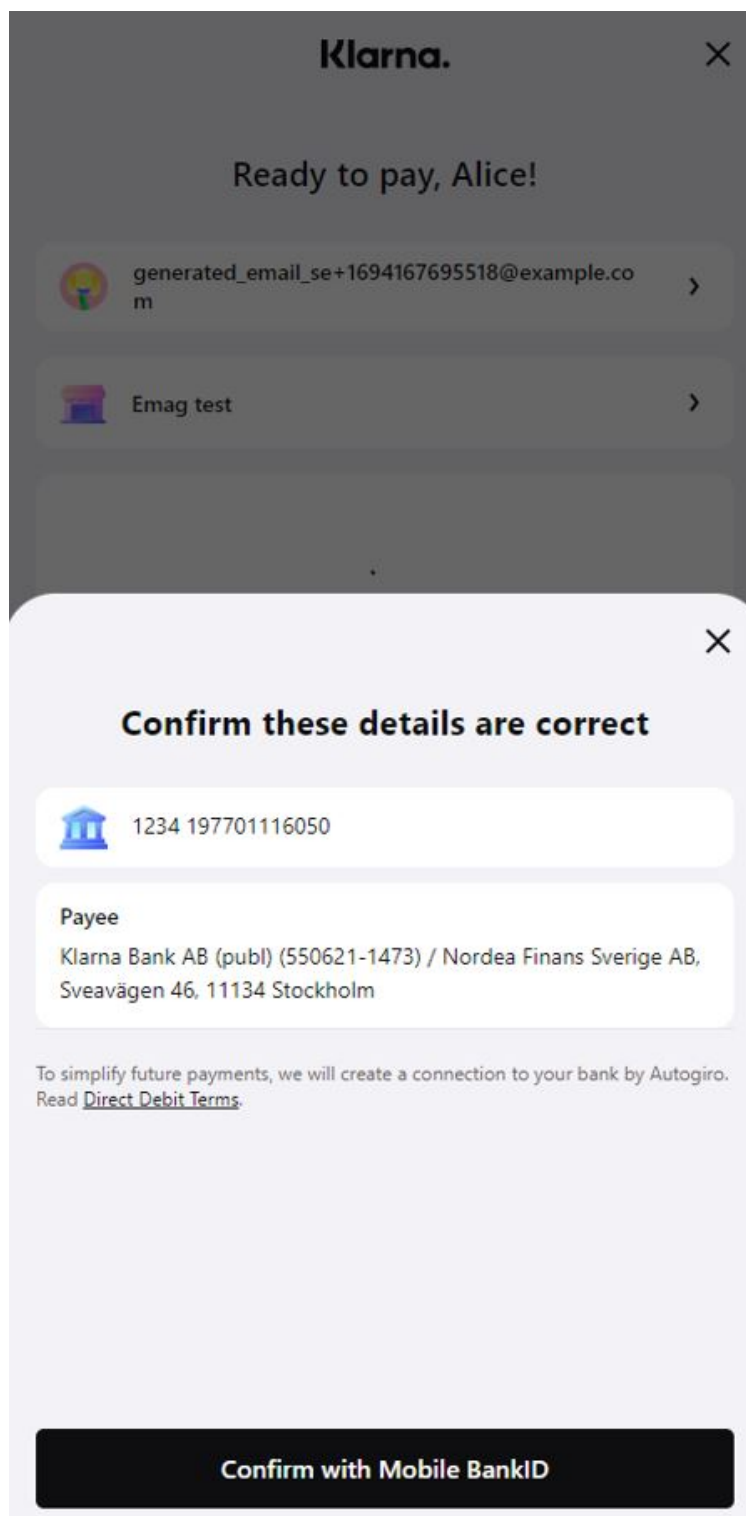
Klarna.

×

Ready to pay, Alice!

generated_email_se+1694167695518@example.com

Emag test

×

Confirm these details are correct

1234 197701116050

Payee
Klarna Bank AB (publ) (550621-1473) / Nordea Finans Sverige AB, Sveavägen 46, 11134 Stockholm

To simplify future payments, we will create a connection to your bank by Autogiro. Read Direct Debit Terms.

Confirm with Mobile BankID